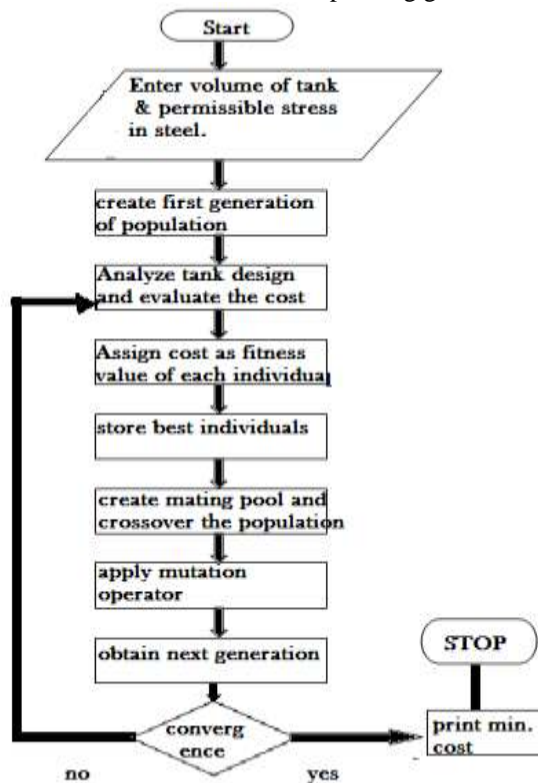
Start

Enter volume of tank & permissible stress in steel.

create first generation of population

Analyze tank design and evaluate the cost

Assign cost as fitness value of each individual

store best individuals

create mating pool and crossover the population

apply mutation operator

obtain next generation

converg ence

no

yes

STOP

print min. cost